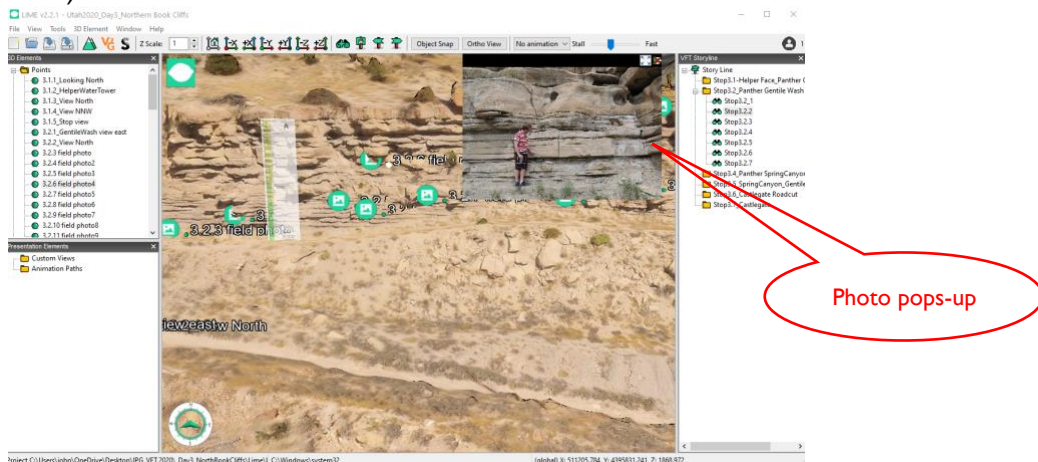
LIME V2.2.1 - Utah2020_Day3_Northern Book Cliffs

File View Tools 3D Element Window Help

Z Scale: 1

Object Snap Ortho View No animation Stall Fast

3D Elements

Points
3.1.1_Looking North
3.1.2_HelperWaterTower
3.1.3_View North
3.1.4_View NNW
3.1.5_Stop view
3.2.1_GentileWash view east
3.2.2_View North
3.2.3 field photo
3.2.4 field photo2
3.2.5 field photo3
3.2.6 field photo4
3.2.7 field photo5
3.2.8 field photo6
3.2.9 field photo7
3.2.10 field photo8
3.2.11 field photo9

Presentation Elements
Custom Views
Animation Paths

3.2.3 field photo

iewEastw North

VFT Storyline
Story Line
Stop3.1-Helper Face_Panther (
Stop3.2_Panther Gentile Wash
Stop3.2_1
Stop3.2.2
Stop3.2.3
Stop3.2.4
Stop3.2.5
Stop3.2.6
Stop3.2.7
Stop3.4_Panther SpringCanyon
Stop3.5_SpringCanyon_Gentile
Stop3.6_Castlegate Roadcut
Stop3._Castlegate

Photo pops-up

Project C:\Users\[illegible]\OneDrive\Desktop\UPG_VFT2020_Day3_NorthBookCliffs\Lime\\ C:\Windows\system32

(global) X: 511205.784 Y: 4395831.241 Z: 1868.972